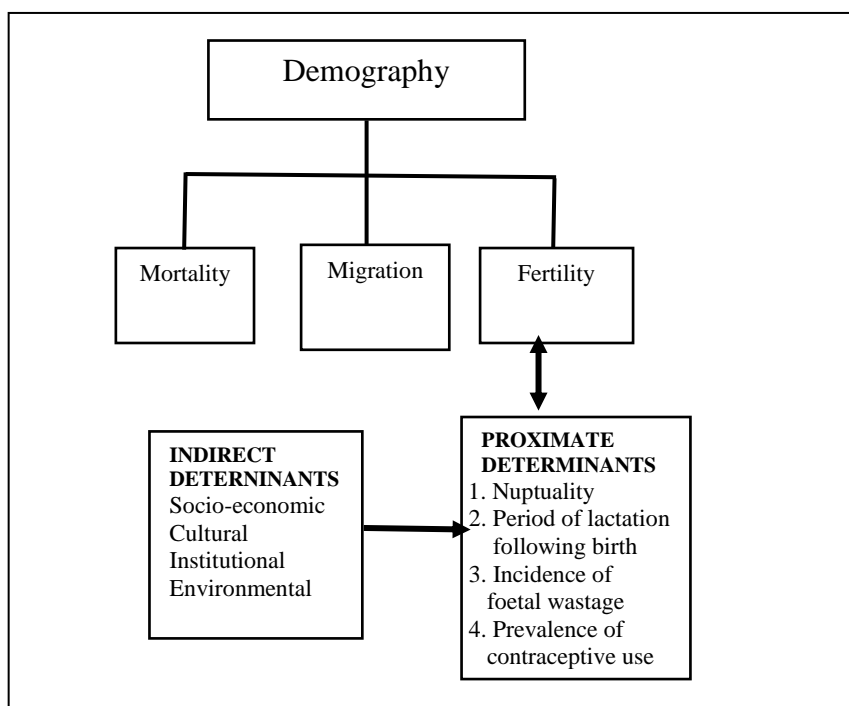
Demography

Mortality

Migration

Fertility

INDIRECT DETERNINANTS
Socio-economic
Cultural
Institutional
Environmental

PROXIMATE DETERMINANTS
1. Nuptuality
2. Period of lactation following birth
3. Incidence of foetal wastage
4. Prevalence of contraceptive use